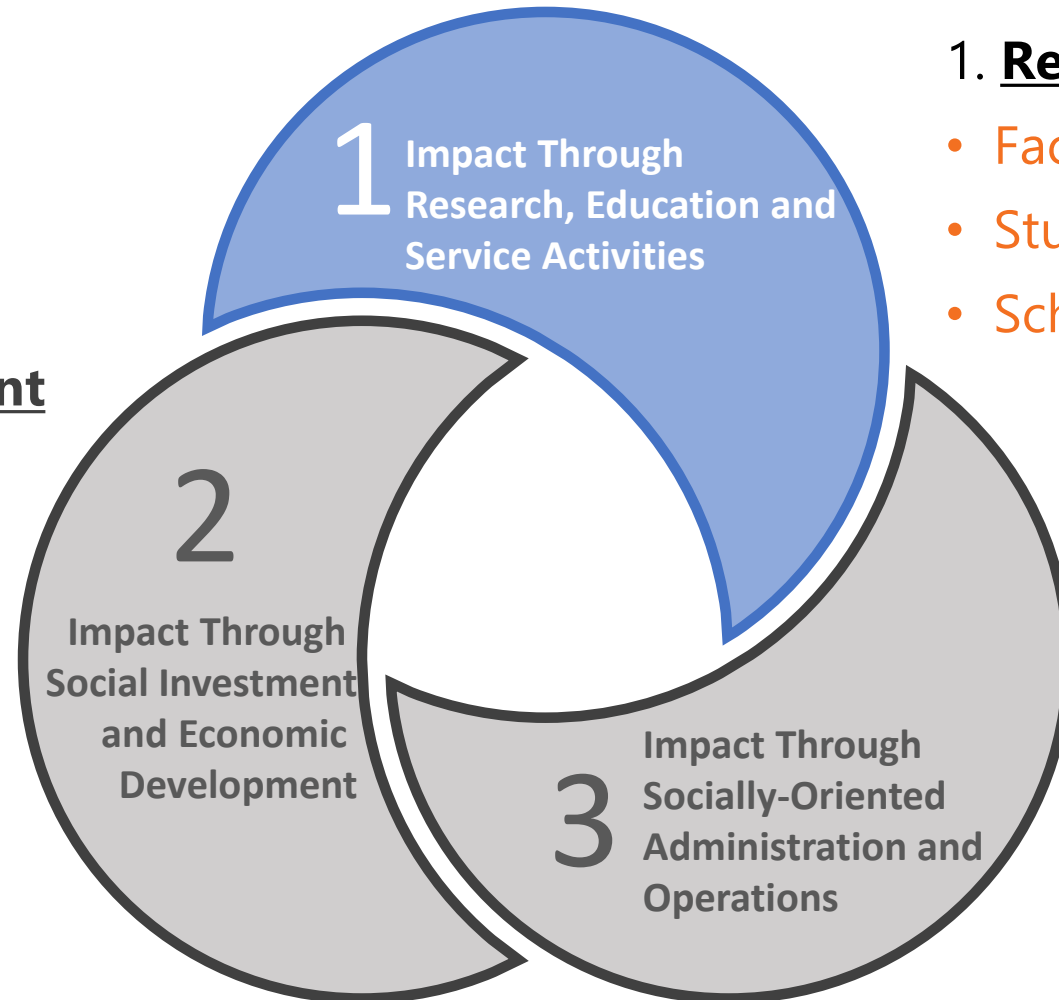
1. Re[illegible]

• Fac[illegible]

• Stu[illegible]

• Sch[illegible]

nt

1 Impact Through Research, Education and Service Activities

2 Impact Through Social Investment and Economic Development

3 Impact Through Socially-Oriented Administration and Operations